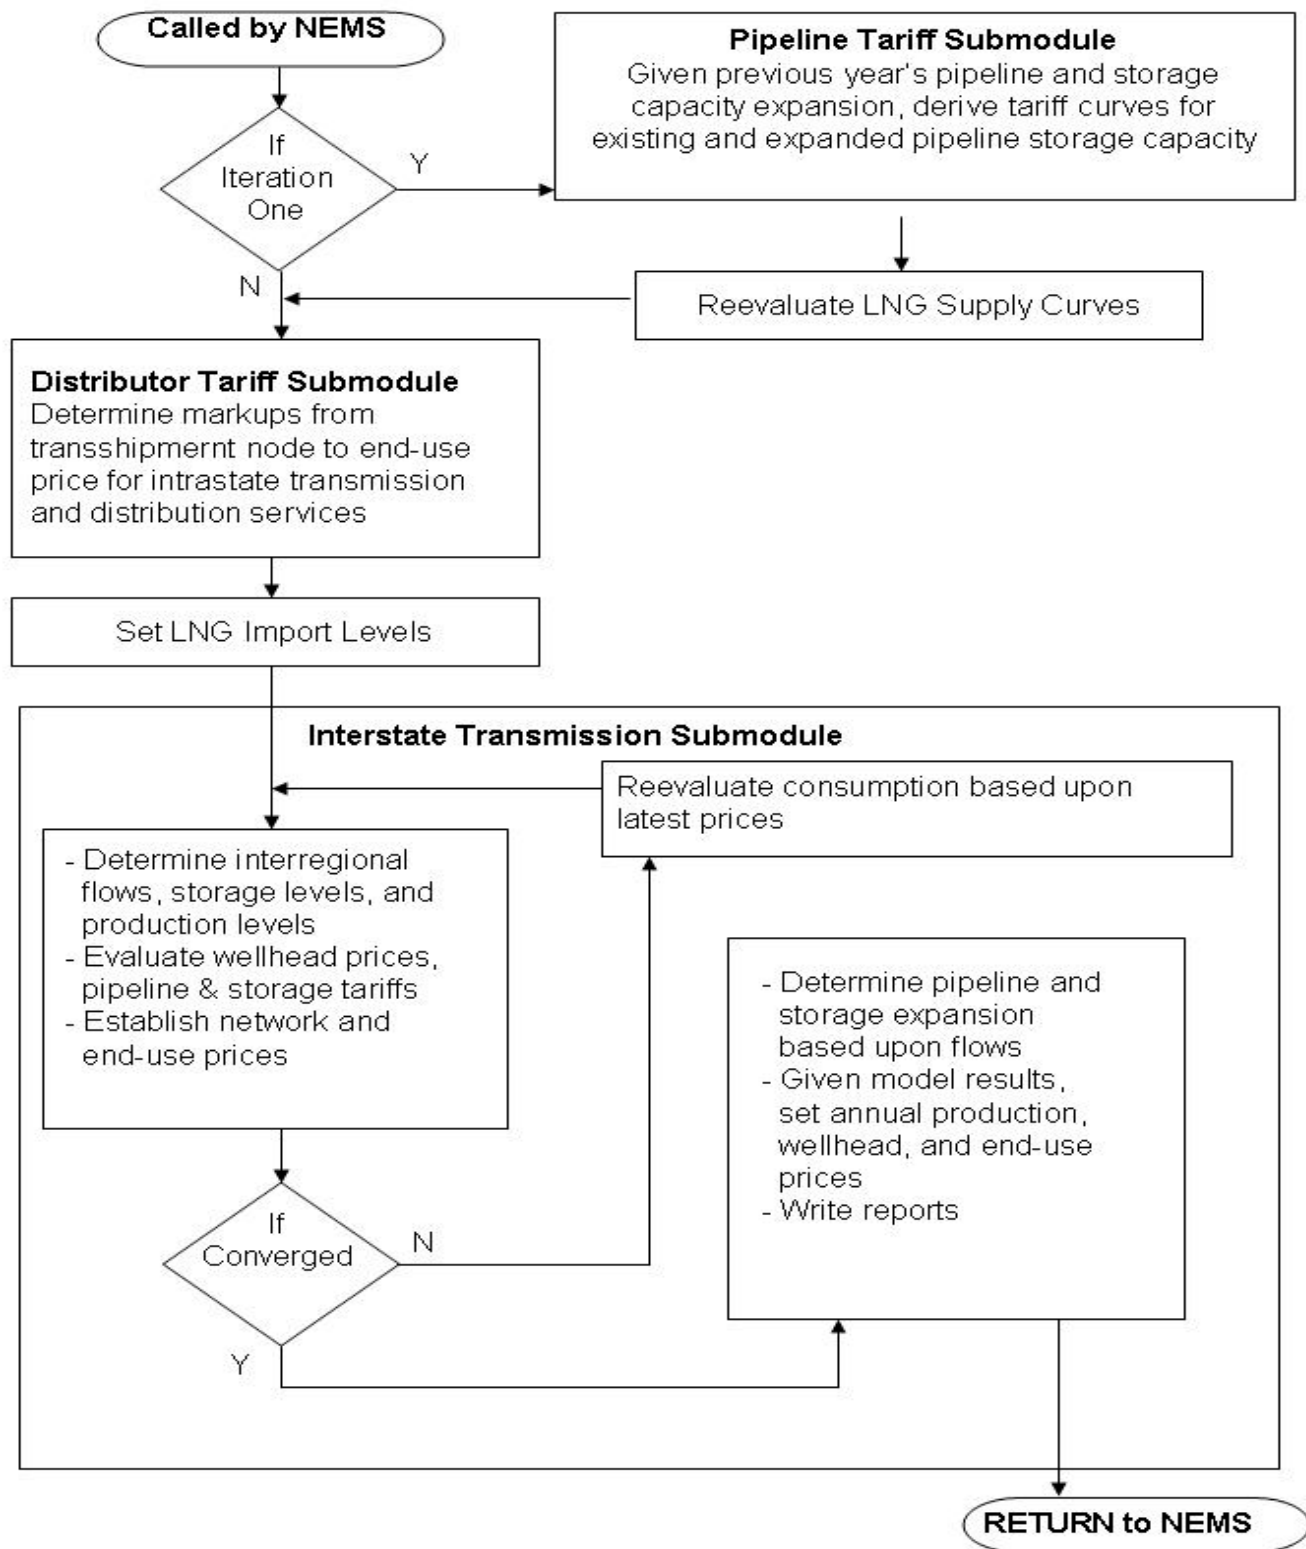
Called by NEMS

If Iteration One

Y

Pipeline Tariff Submodule
Given previous year's pipeline and storage capacity expansion, derive tariff curves for existing and expanded pipeline storage capacity

Reevaluate LNG Supply Curves

N

Distributor Tariff Submodule
Determine markups from transshipmernt node to end-use price for intrastate transmission and distribution services

Set LNG Import Levels

Interstate Transmission Submodule

Reevaluate consumption based upon latest prices

- Determine interregional flows, storage levels, and production levels
- Evaluate wellhead prices, pipeline & storage tariffs
- Establish network and end-use prices

- Determine pipeline and storage expansion based upon flows
- Given model results, set annual production, wellhead, and end-use prices
- Write reports

If Converged

N

Y

RETURN to NEMS